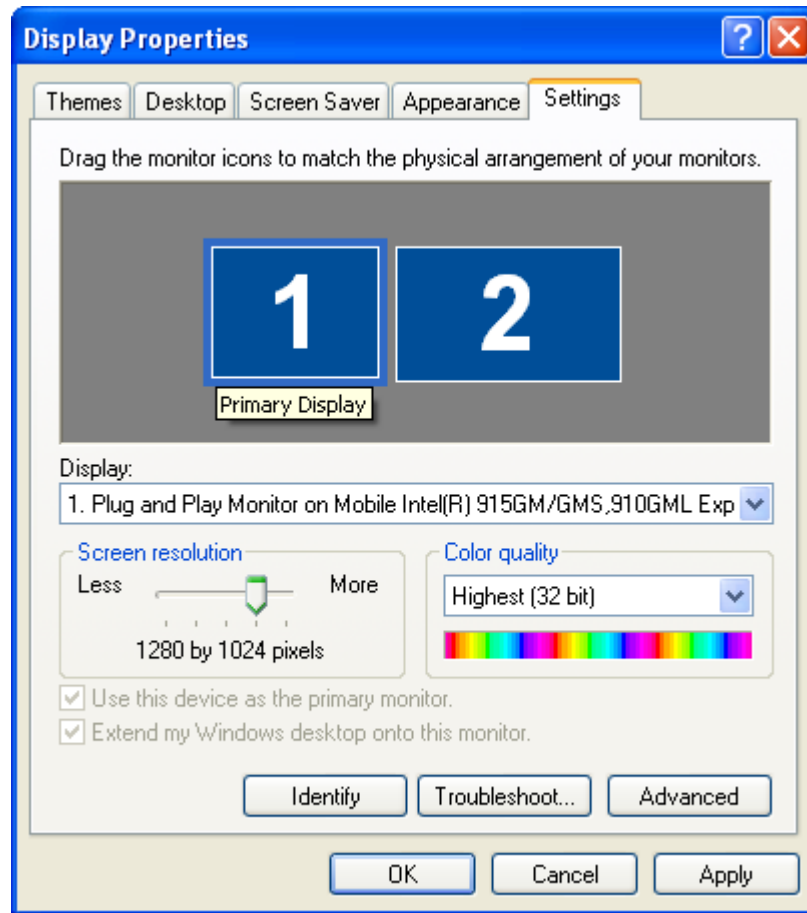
Display Properties

Themes | Desktop | Screen Saver | Appearance | Settings

Drag the monitor icons to match the physical arrangement of your monitors.

1

2

Primary Display

Display:

1. Plug and Play Monitor on Mobile Intel(R) 915GM/GMS,910GML Exp

Screen resolution

Less

More

1280 by 1024 pixels

Color quality

Highest (32 bit)

Use this device as the primary monitor.

Extend my Windows desktop onto this monitor.

Identify

Troubleshoot...

Advanced

OK

Cancel

Apply